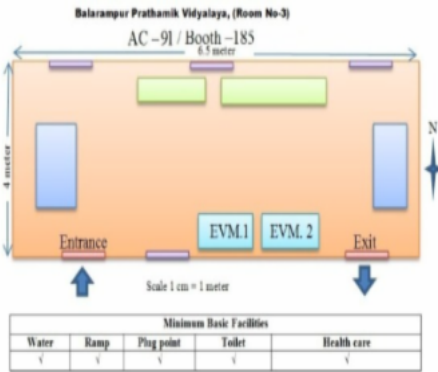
Balarampur Prathamik Vidyalaya, (Room No-3)

AC –91 / Booth –185

6.5 meter

4 meter

N

EVM.1

EVM. 2

Entrance

Exit

Scale 1 cm = 1 meter

| Minimum Basic Facilities | | | | |
|---|---|---|---|---|
| Water | Ramp | Plug point | Toilet | Health care |
| √ | √ | √ | √ | √ |